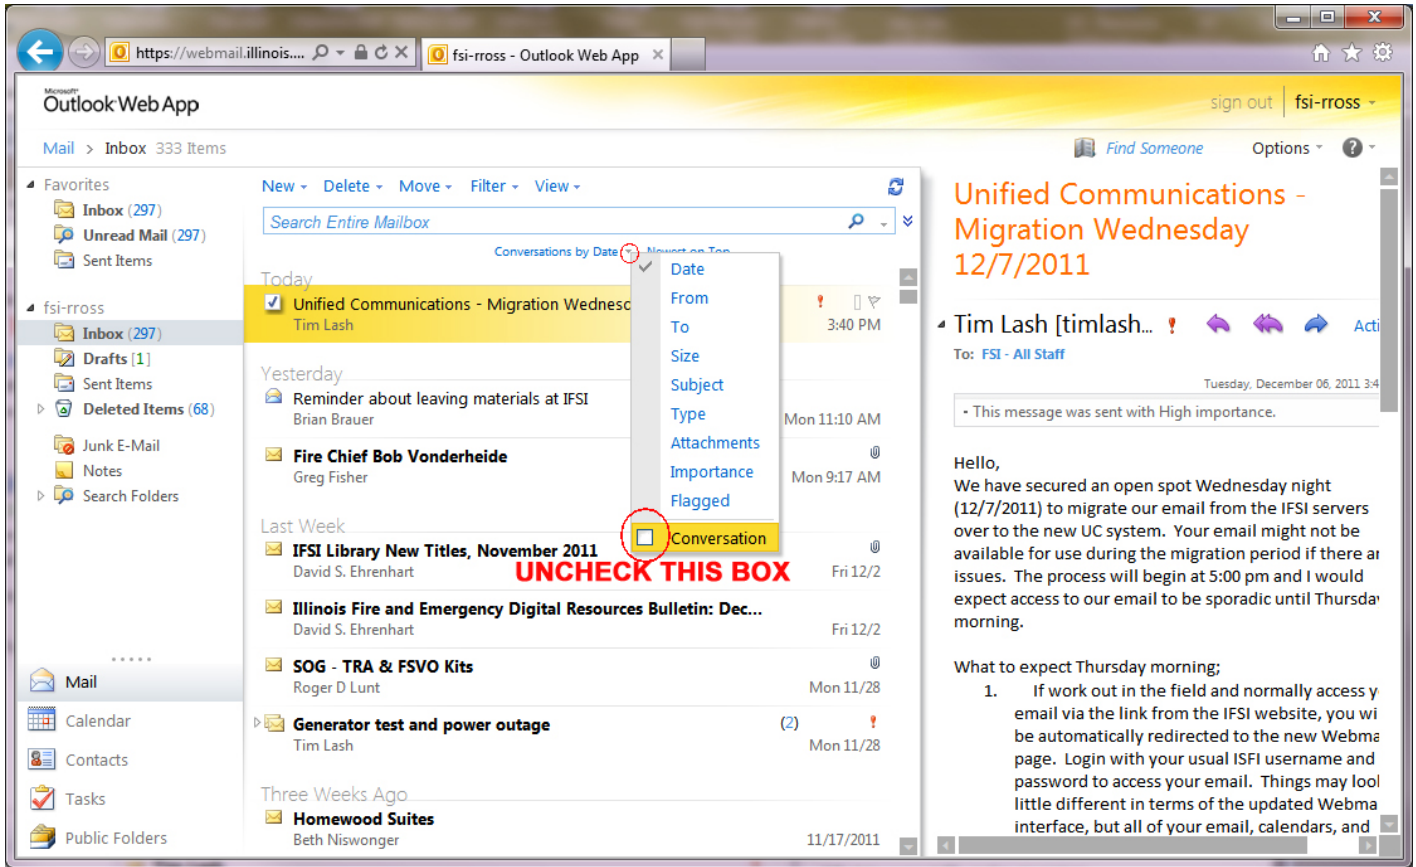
https://webmail.illinois.... fsi-rross - Outlook Web App

Microsoft Outlook Web App

sign out fsi-rross

Mail > Inbox 333 Items

Find Someone Options

Favorites
Inbox (297)
Unread Mail (297)
Sent Items

fsi-rross
Inbox (297)
Drafts [1]
Sent Items
Deleted Items (68)
Junk E-Mail
Notes
Search Folders

Mail
Calendar
Contacts
Tasks
Public Folders

New Delete Move Filter View

Search Entire Mailbox

Conversations by Date Newest on Top

Today
Unified Communications - Migration Wednesc
Tim Lash 3:40 PM

Yesterday
Reminder about leaving materials at IFSI
Brian Brauer Mon 11:10 AM

Fire Chief Bob Vonderheide
Greg Fisher Mon 9:17 AM

Last Week
IFSI Library New Titles, November 2011
David S. Ehrenhart Fri 12/2

Illinois Fire and Emergency Digital Resources Bulletin: Dec...
David S. Ehrenhart Fri 12/2

SOG - TRA & FSVO Kits
Roger D Lunt Mon 11/28

Generator test and power outage (2)
Tim Lash Mon 11/28

Three Weeks Ago
Homewood Suites
Beth Niswonger 11/17/2011

Date
From
To
Size
Subject
Type
Attachments
Importance
Flagged
Conversation

UNCHECK THIS BOX

Unified Communications - Migration Wednesday 12/7/2011

Tim Lash [timlash... Acti
To: FSI - All Staff
Tuesday, December 06, 2011 3:4

• This message was sent with High importance.

Hello,
We have secured an open spot Wednesday night (12/7/2011) to migrate our email from the IFSI servers over to the new UC system. Your email might not be available for use during the migration period if there ar issues. The process will begin at 5:00 pm and I would expect access to our email to be sporadic until Thursda morning.

What to expect Thursday morning;
1. If work out in the field and normally access y email via the link from the IFSI website, you wi be automatically redirected to the new Webma page. Login with your usual ISFI username and password to access your email. Things may lool little different in terms of the updated Webma interface, but all of your email, calendars, and